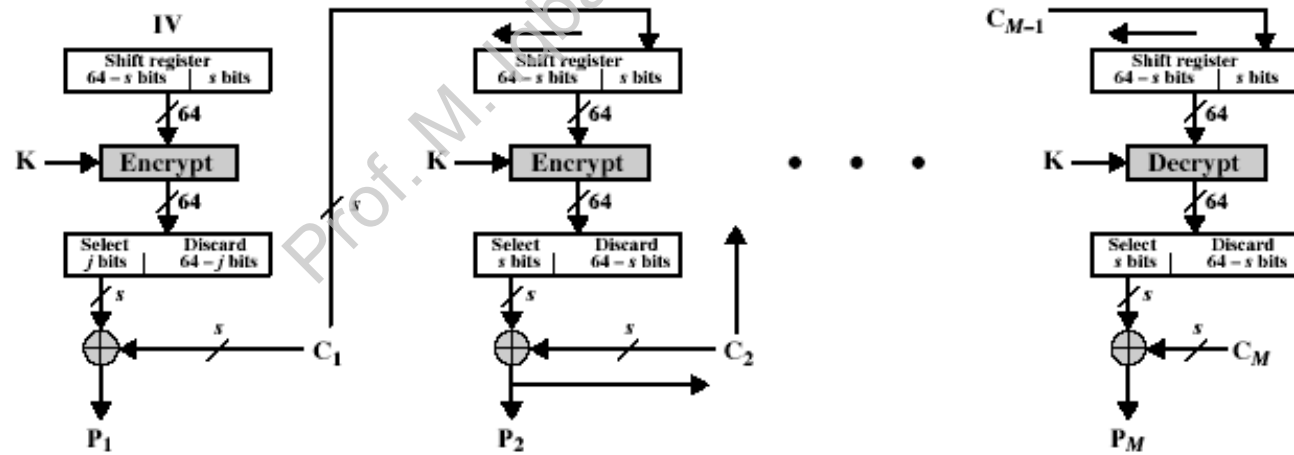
IV

Shift register
64 – s bits | s bits

64

K

Encrypt

64

Select j bits | Discard 64 – j bits

s

s

C₁

P₁

s

Shift register
64 – s bits | s bits

64

K

Encrypt

64

Select s bits | Discard 64 – s bits

s

s

C₂

P₂

• • •

$C_{M-1}$

Shift register
64 – s bits | s bits

64

K

Decrypt

64

Select s bits | Discard 64 – s bits

s

s

$C_M$

$P_M$

Prof. M. Iqbal